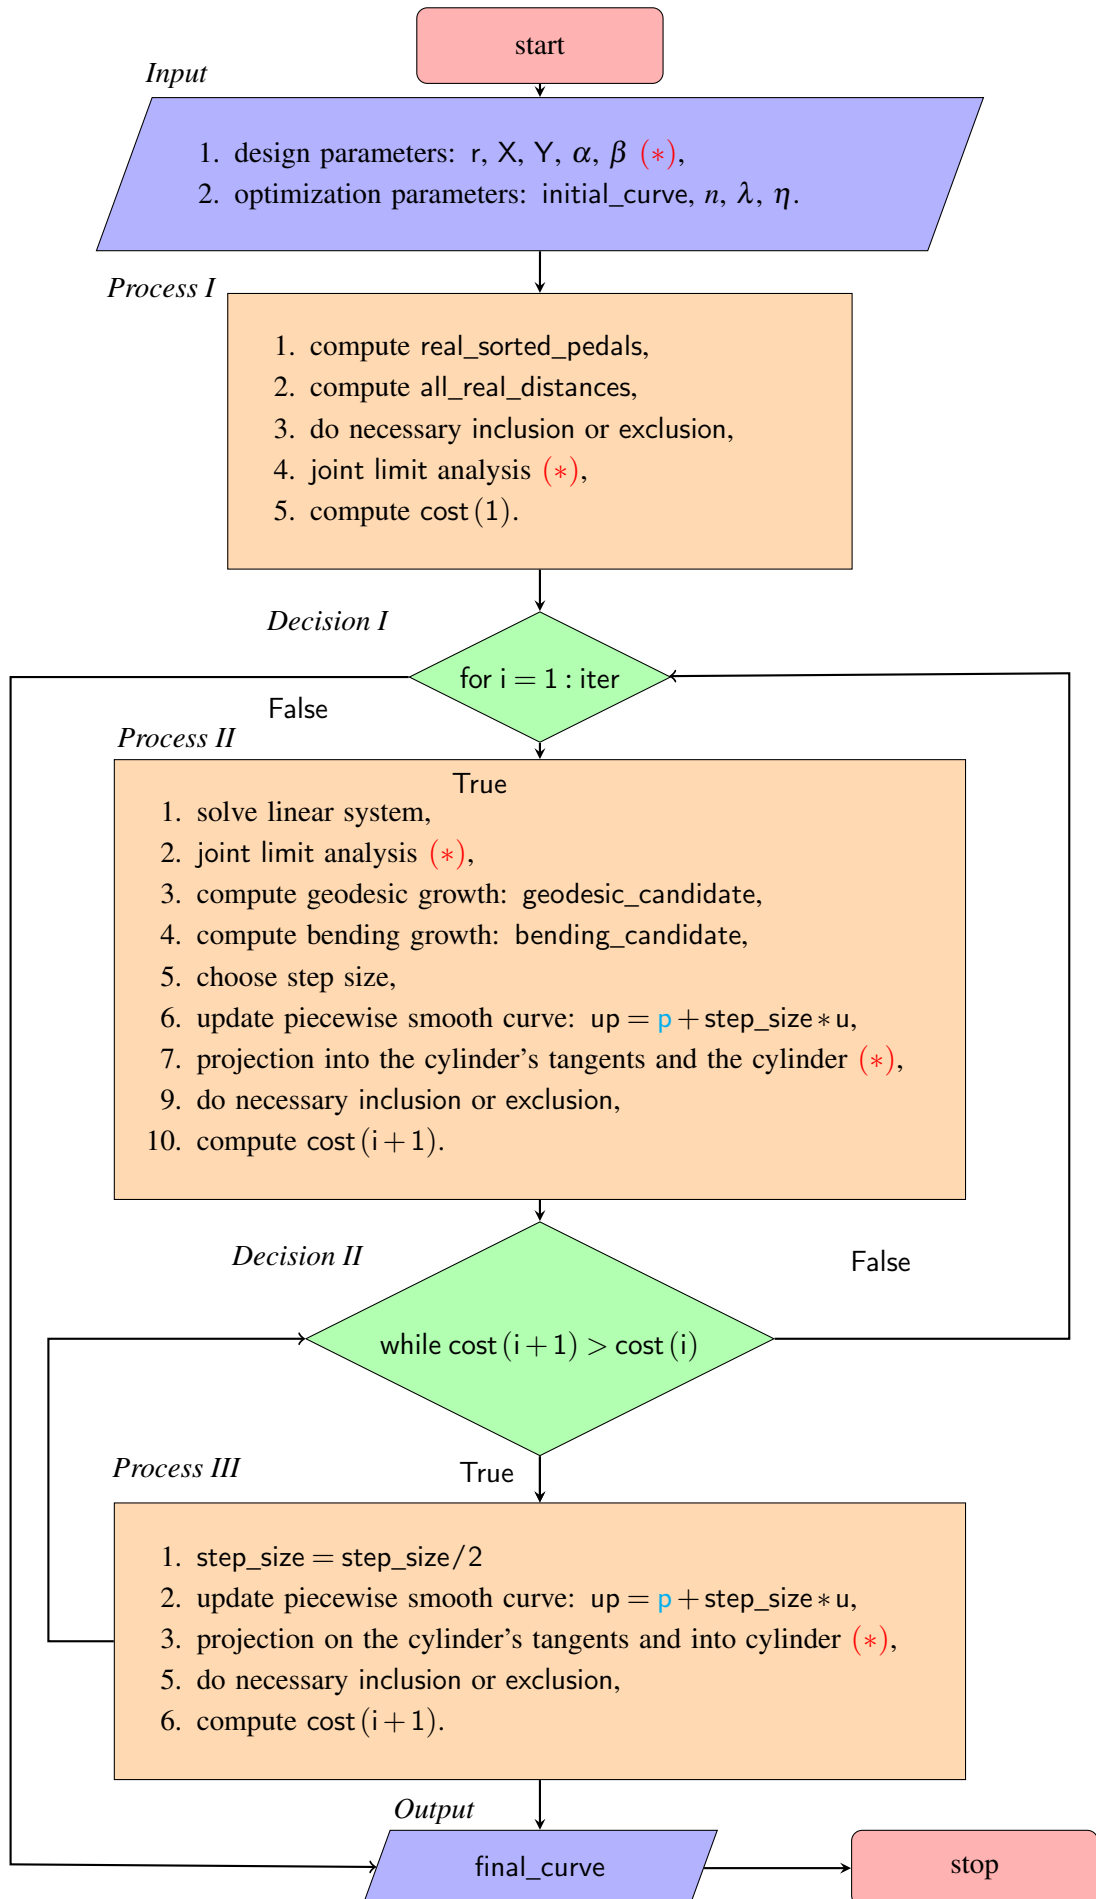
start

*Input*

1. design parameters: r, X, Y, $\alpha$, $\beta$ $(*)$,
2. optimization parameters: initial_curve, $n$, $\lambda$, $\eta$.

*Process I*

1. compute real_sorted_pedals,
2. compute all_real_distances,
3. do necessary inclusion or exclusion,
4. joint limit analysis $(*)$,
5. compute cost $(1)$.

*Decision I*

for i $=1$ : iter

False

*Process II*

True

1. solve linear system,
2. joint limit analysis $(*)$,
3. compute geodesic growth: geodesic_candidate,
4. compute bending growth: bending_candidate,
5. choose step size,
6. update piecewise smooth curve: up $=$ p $+$ step_size $*$ u,
7. projection into the cylinder's tangents and the cylinder $(*)$,
9. do necessary inclusion or exclusion,
10. compute cost $(i+1)$.

*Decision II*

False

while cost $(i+1) >$ cost $(i)$

*Process III*

True

1. step_size $=$ step_size$/2$
2. update piecewise smooth curve: up $=$ p $+$ step_size $*$ u,
3. projection on the cylinder's tangents and into cylinder $(*)$,
5. do necessary inclusion or exclusion,
6. compute cost $(i+1)$.

*Output*

final_curve

stop